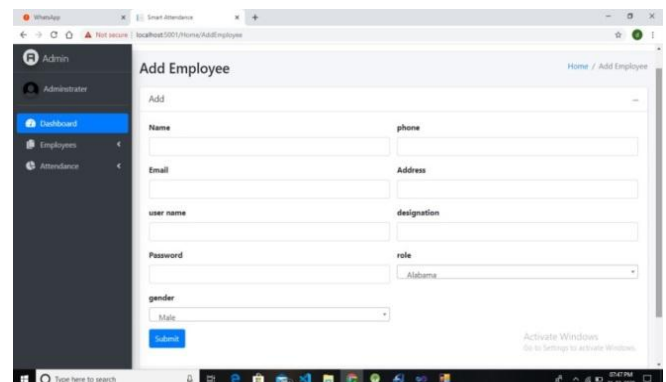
WhatsApp
Smart Attendance
Not secure | localhost:5001/Home/AddEmployee

Admin
Administrator
Dashboard
Employees
Attendance

Add Employee
Home / Add Employee
Add
Name
phone
Email
Address
user name
designation
Password
role
Alabama
gender
Male
Submit

Activate Windows
Go to Settings to activate Windows.

Type here to search
07:47 PM